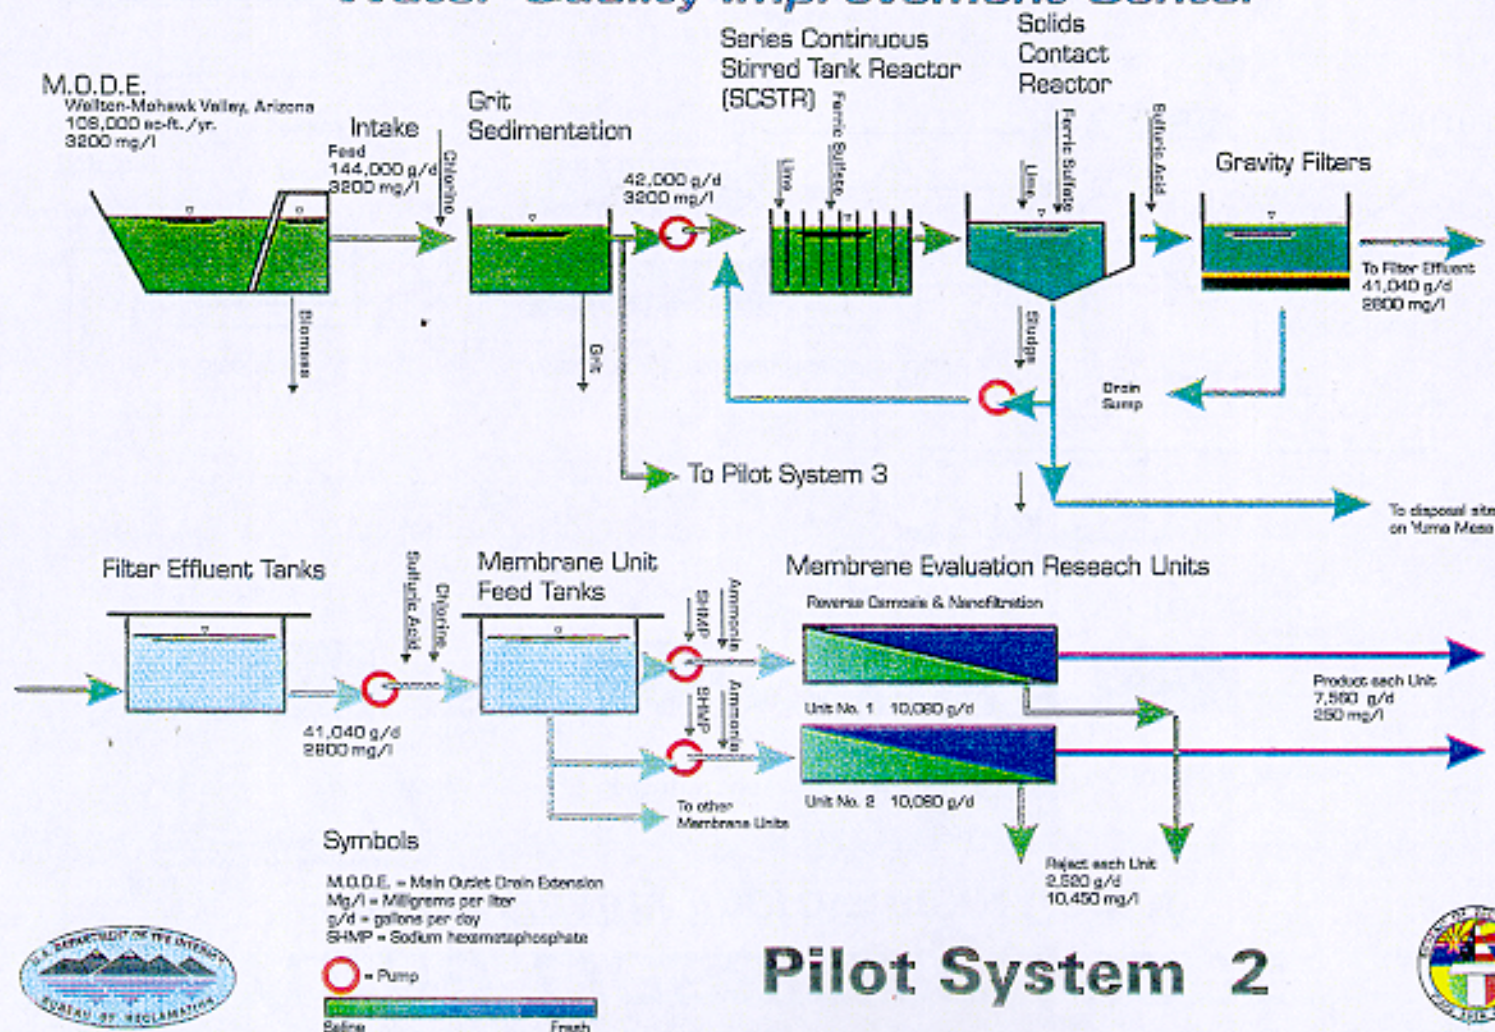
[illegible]

M.O.D.E.
Wellton-Mohawk Valley, Arizona
108,000 ac-ft./yr.
3200 mg/l

Intake
Feed
144,000 g/d
3200 mg/l
Chlorine
Biomass

Grit Sedimentation
Grit
42,000 g/d
3200 mg/l

Series Continuous Stirred Tank Reactor (SCSTR)
Lime
Ferric Sulfate

Solids Contact Reactor
Lime
Ferric Sulfate
Sulfuric Acid
Sludge

Gravity Filters
To Filter Effluent
41,040 g/d
2800 mg/l

Drain Sump

To Pilot System 3

To disposal site on Yuma Mesa

Filter Effluent Tanks
41,040 g/d
2800 mg/l
Sulfuric Acid
Chlorine

Membrane Unit Feed Tanks
SHMP
Ammonia
SHMP
Ammonia
To other Membrane Units

Membrane Evaluation Reseach Units
Reverse Osmosis & Nanofiltration
Unit No. 1 10,080 g/d
Unit No. 2 10,080 g/d

Product each Unit
7,560 g/d
250 mg/l

Reject each Unit
2,520 g/d
10,450 mg/l

Symbols
M.O.D.E. = Main Outlet Drain Extension
Mg/l = Milligrams per liter
g/d = gallons per day
SHMP = Sodium hexametaphosphate
= Pump
Saline Fresh

U.S. DEPARTMENT OF THE INTERIOR
BUREAU OF RECLAMATION

Pilot System 2